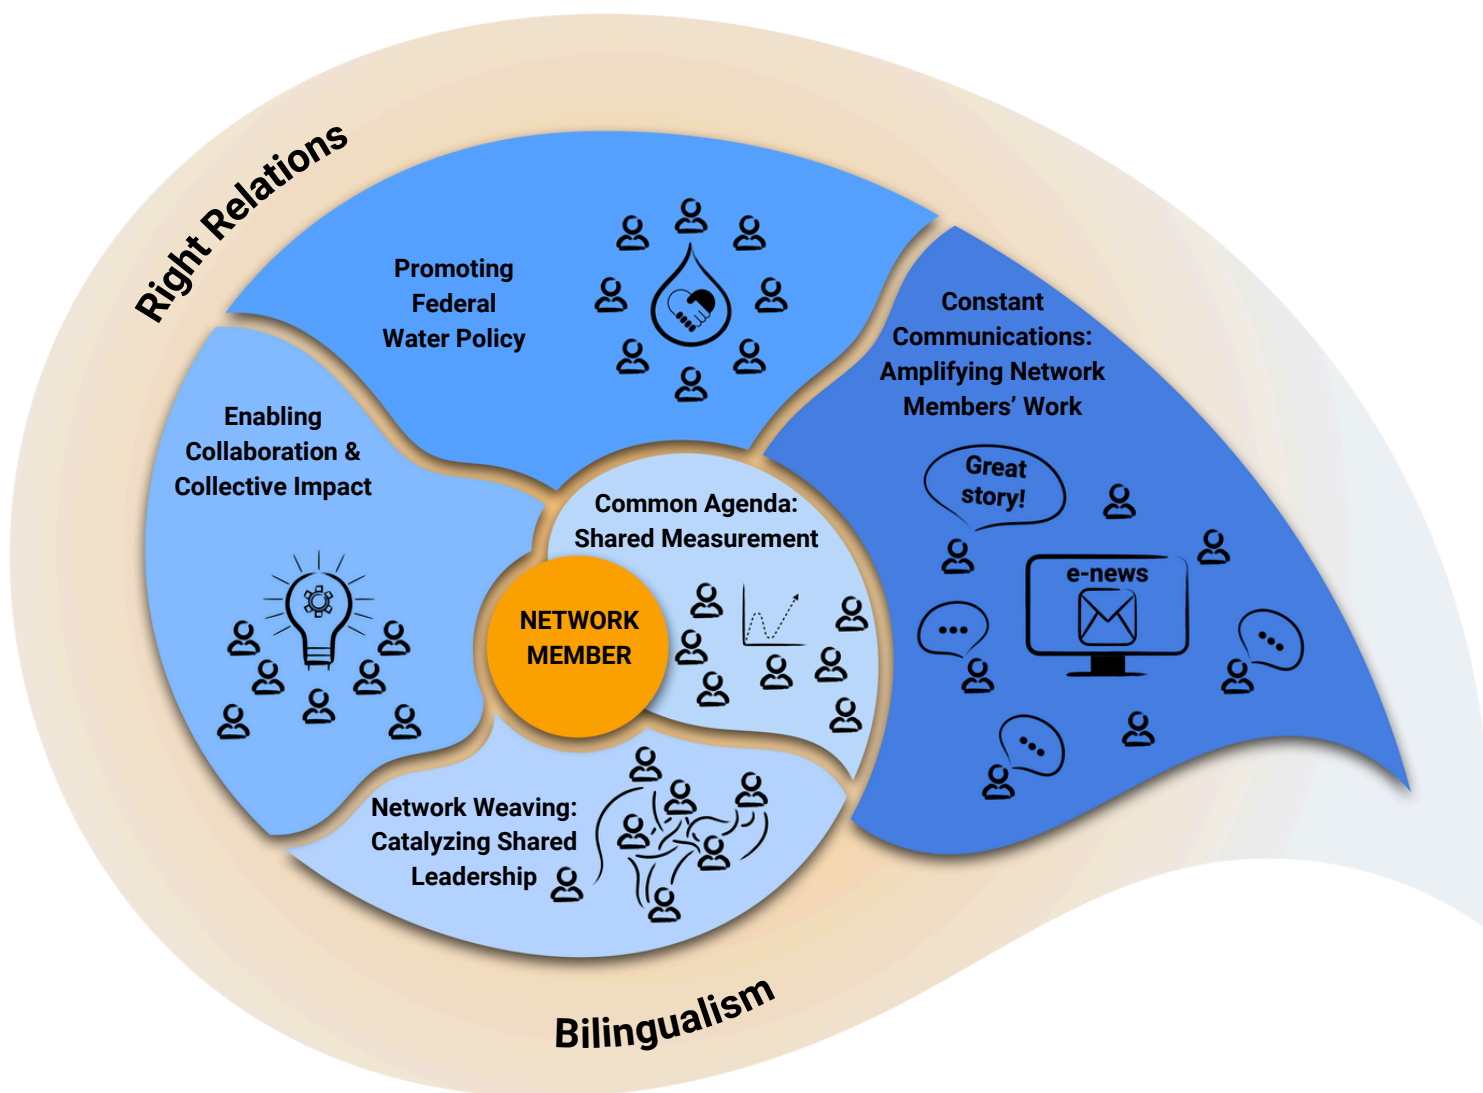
Right Relations

Promoting Federal Water Policy

Constant Communications: Amplifying Network Members' Work

Enabling Collaboration & Collective Impact

Common Agenda: Shared Measurement

NETWORK MEMBER

Great story!

e-news

Network Weaving: Catalyzing Shared Leadership

Bilingualism